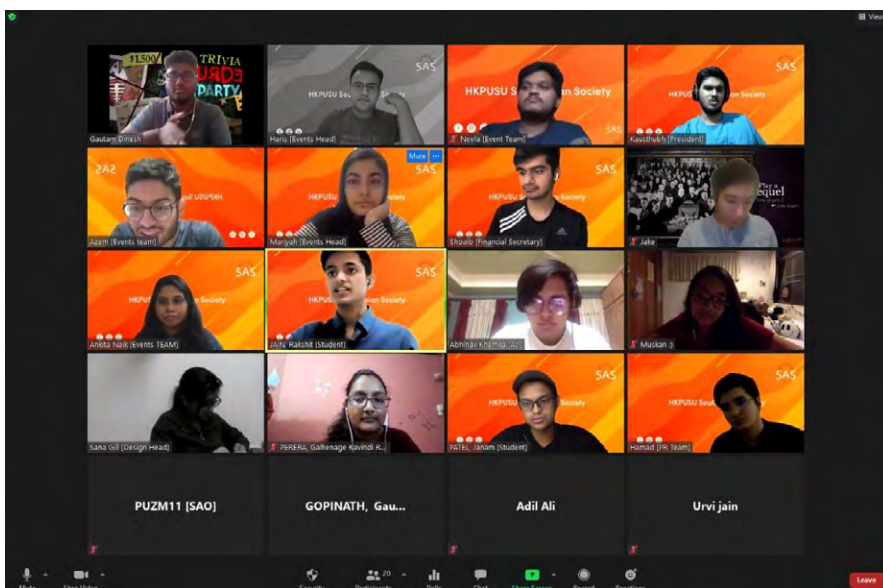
View

$1,500
TRIVIA
URDE
PARTY

Gautam Dinesh

HKPUSU S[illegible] Society
Haris [Events Head]

HKPUSU S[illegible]n Society
SAS
Neela [Event Team]

SAS
HKPUS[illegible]n Society
Kaushubh [President]

SAS
HKPUSU S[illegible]
Azam [Events team]

Mute
SAS
HKPUSU
Mariyah [Events Head]

SAS
HKPUSU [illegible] Society
Shoaib [Financial Secretary]

Play
equel
Jake

SAS
HKPUS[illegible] Society
Ankita Naik [Events TEAM]

SAS
HKPUS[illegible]n Society
JAIN, Rakshit [Student]

Abhinav Khemka [A]

Muskan

Sana Gill [Design Head]

PERERA, Galhenage Kavindi R...

SAS
HKPUSU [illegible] Society
PATEL, Janam [Student]

SAS
HKPUSU Sou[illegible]
Hamad [PR Team]

PUZM11 [SAO]

GOPINATH, Gau...

Adil Ali

Urvi jain

Mute
Stop Video
Security
20
Participants
Polls
Chat
Share Screen
Record
Reactions
Leave